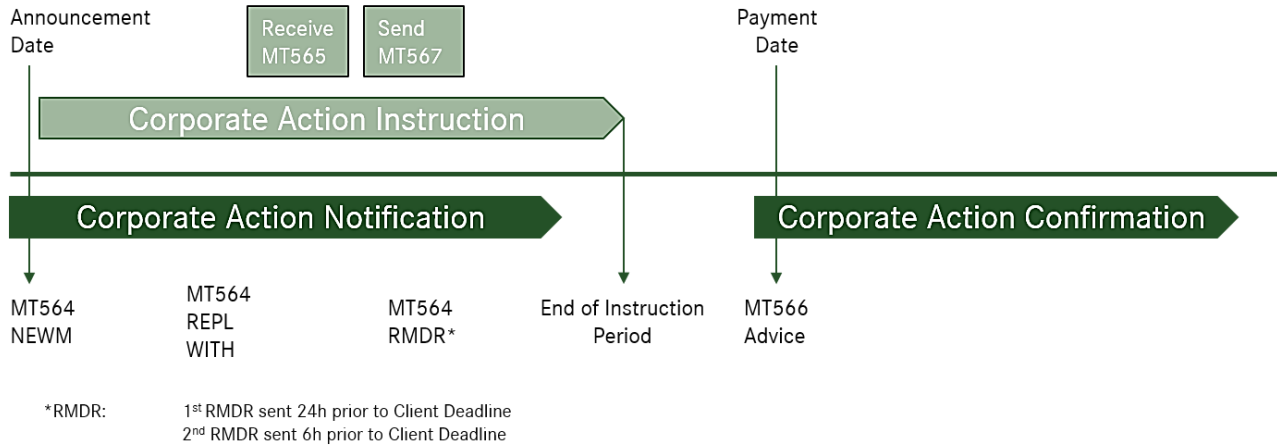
Announcement Date

Receive MT565

Send MT567

Payment Date

Corporate Action Instruction

Corporate Action Notification

Corporate Action Confirmation

MT564 NEWM

MT564 REPL WITH

MT564 RMDR*

End of Instruction Period

MT566 Advice

*RMDR: 1$^{st}$ RMDR sent 24h prior to Client Deadline
2$^{nd}$ RMDR sent 6h prior to Client Deadline